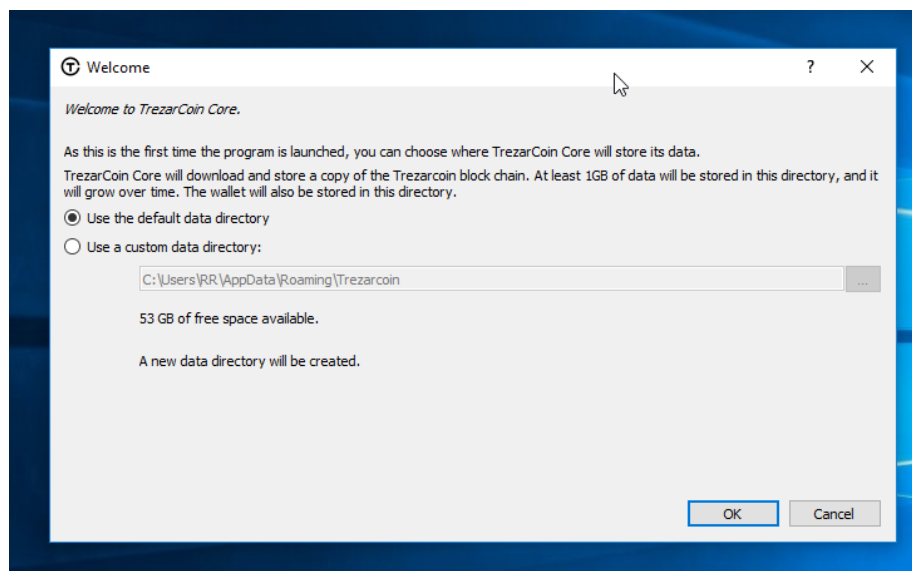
Welcome

?

Welcome to TrezarCoin Core.

As this is the first time the program is launched, you can choose where TrezarCoin Core will store its data.

TrezarCoin Core will download and store a copy of the Trezarcoin block chain. At least 1GB of data will be stored in this directory, and it will grow over time. The wallet will also be stored in this directory.

Use the default data directory

Use a custom data directory:

C:\Users\RR\AppData\Roaming\Trezarcoin

...

53 GB of free space available.

A new data directory will be created.

OK

Cancel